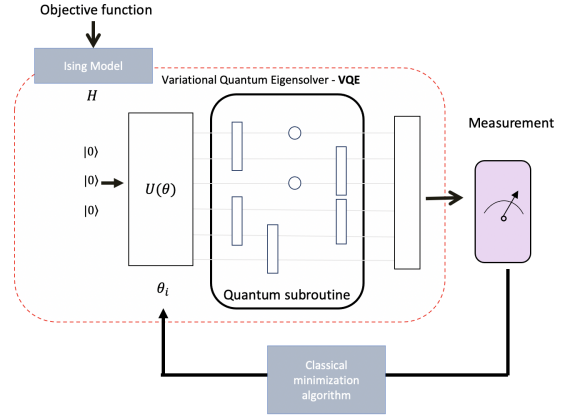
Objective function

Ising Model

$H$

Variational Quantum Eigensolver - **VQE**

$|0\rangle$

$|0\rangle$

$|0\rangle$

$U(\theta)$

$\theta_i$

Quantum subroutine

Measurement

Classical minimization algorithm